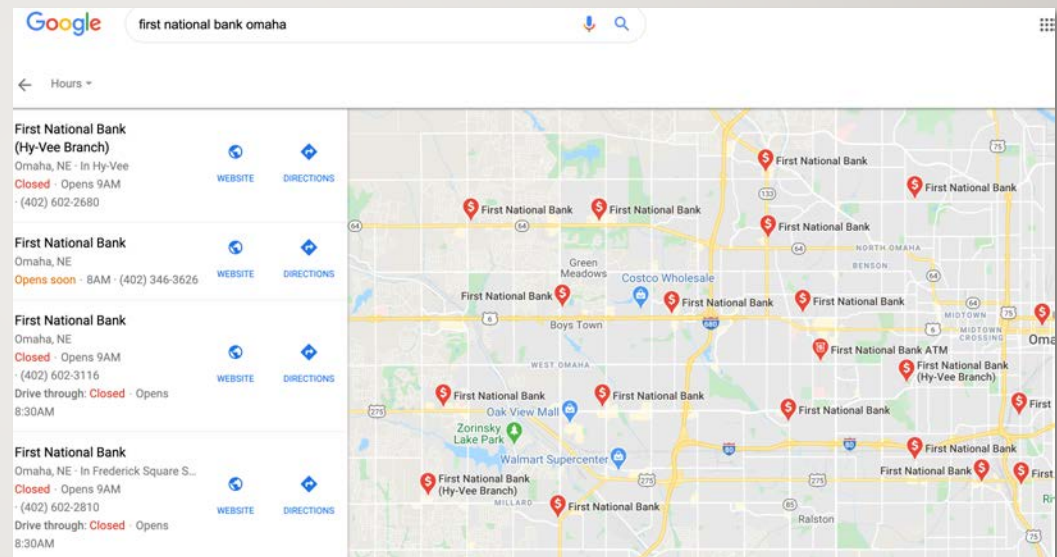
Google first national bank omaha

← Hours ▾

First National Bank (Hy-Vee Branch)
Omaha, NE · In Hy-Vee
Closed · Opens 9AM
· (402) 602-2680
WEBSITE DIRECTIONS

First National Bank
Omaha, NE
Opens soon · 8AM · (402) 346-3626
WEBSITE DIRECTIONS

First National Bank
Omaha, NE
Closed · Opens 9AM
· (402) 602-3116
Drive through: Closed · Opens 8:30AM
WEBSITE DIRECTIONS

First National Bank
Omaha, NE · In Frederick Square S...
Closed · Opens 9AM
· (402) 602-2810
Drive through: Closed · Opens 8:30AM
WEBSITE DIRECTIONS

First National Bank
First National Bank
First National Bank
First National Bank
First National Bank
NORTH OMAHA
BENSON
Green Meadows
Costco Wholesale
First National Bank
First National Bank
First National Bank
Boys Town
680
MIDTOWN
MIDTOWN CROSSING
Oma
WEST OMAHA
First National Bank ATM
First National Bank (Hy-Vee Branch)
First National Bank
First National Bank
Oak View Mall
First National Bank
First
Zorinsky Lake Park
80
First National Bank
Walmart Supercenter
First National Bank
First
First National Bank (Hy-Vee Branch)
MILLARD
First National Bank
Ralston
75
133
64
6
275
85